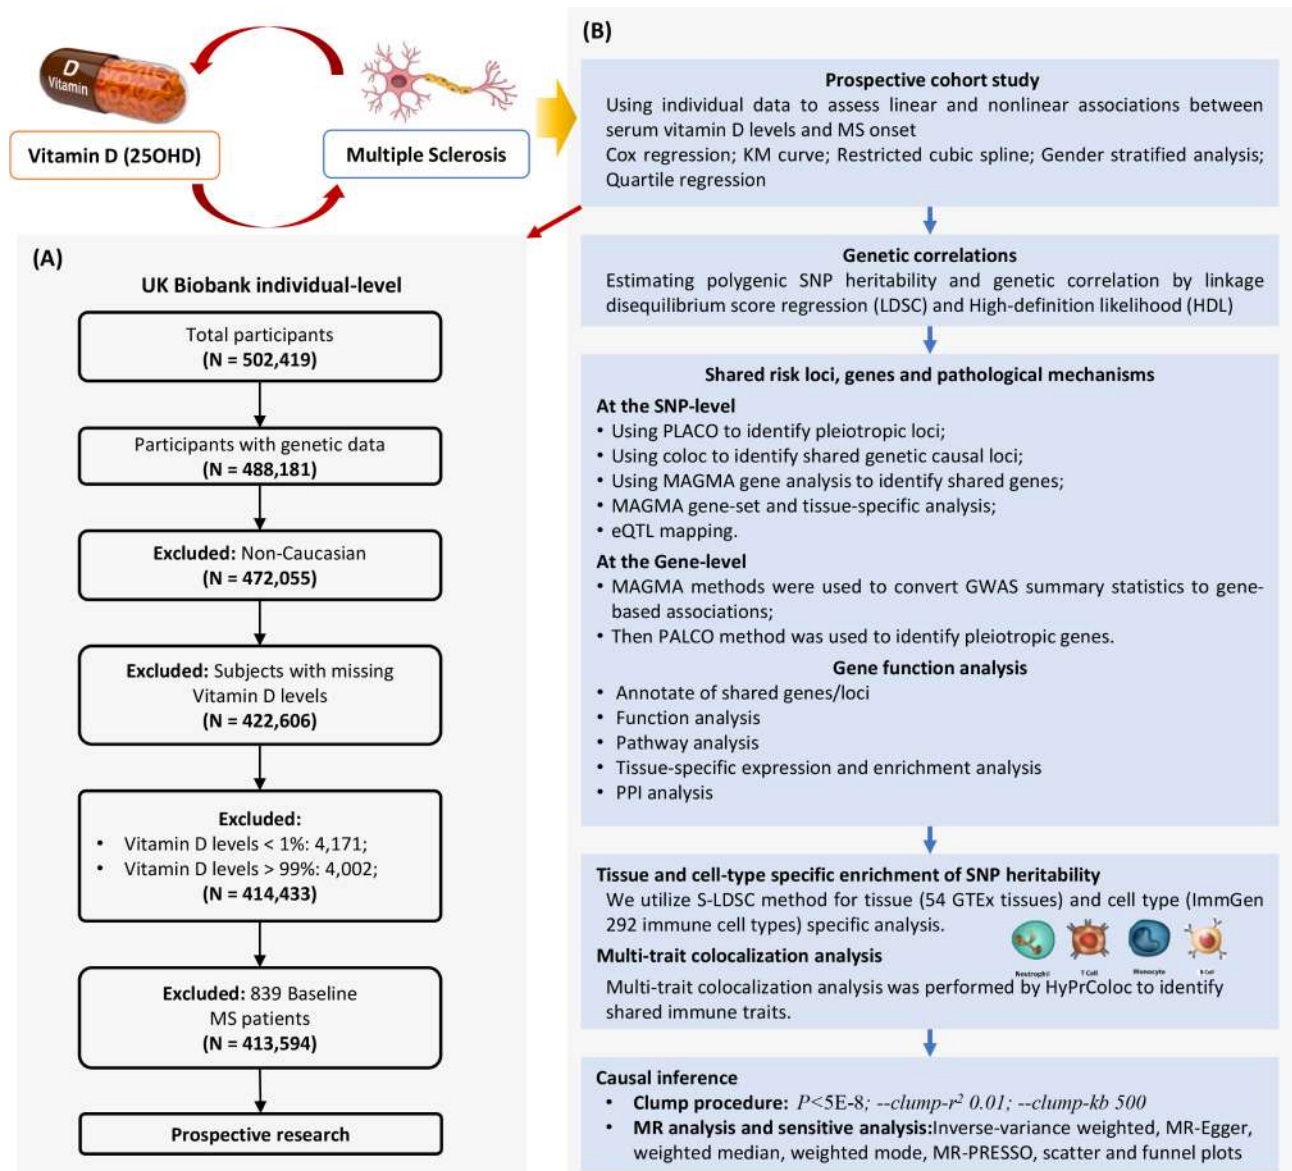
D
Vitamin

Vitamin D (25OHD)

Multiple Sclerosis

(A)

UK Biobank individual-level

Total participants
(N = 502,419)

Participants with genetic data
(N = 488,181)

Excluded: Non-Caucasian
(N = 472,055)

Excluded: Subjects with missing Vitamin D levels
(N = 422,606)

Excluded:
• Vitamin D levels < 1%: 4,171;
• Vitamin D levels > 99%: 4,002;
(N = 414,433)

Excluded: 839 Baseline MS patients
(N = 413,594)

Prospective research

(B)

Prospective cohort study
Using individual data to assess linear and nonlinear associations between serum vitamin D levels and MS onset
Cox regression; KM curve; Restricted cubic spline; Gender stratified analysis; Quartile regression

Genetic correlations
Estimating polygenic SNP heritability and genetic correlation by linkage disequilibrium score regression (LDSC) and High-definition likelihood (HDL)

Shared risk loci, genes and pathological mechanisms
At the SNP-level
• Using PLACO to identify pleiotropic loci;
• Using coloc to identify shared genetic causal loci;
• Using MAGMA gene analysis to identify shared genes;
• MAGMA gene-set and tissue-specific analysis;
• eQTL mapping.
At the Gene-level
• MAGMA methods were used to convert GWAS summary statistics to gene-based associations;
• Then PALCO method was used to identify pleiotropic genes.
Gene function analysis
• Annotate of shared genes/loci
• Function analysis
• Pathway analysis
• Tissue-specific expression and enrichment analysis
• PPI analysis

Tissue and cell-type specific enrichment of SNP heritability
We utilize S-LDSC method for tissue (54 GTEx tissues) and cell type (ImmGen 292 immune cell types) specific analysis.
Multi-trait colocalization analysis
Neutrophil T Cell Monocyte B Cell
Multi-trait colocalization analysis was performed by HyPrColoc to identify shared immune traits.

Causal inference
• Clump procedure: $P<5E\text{-}8$; --clump-$r^2$ 0.01; --clump-kb 500
• MR analysis and sensitive analysis:Inverse-variance weighted, MR-Egger, weighted median, weighted mode, MR-PRESSO, scatter and funnel plots